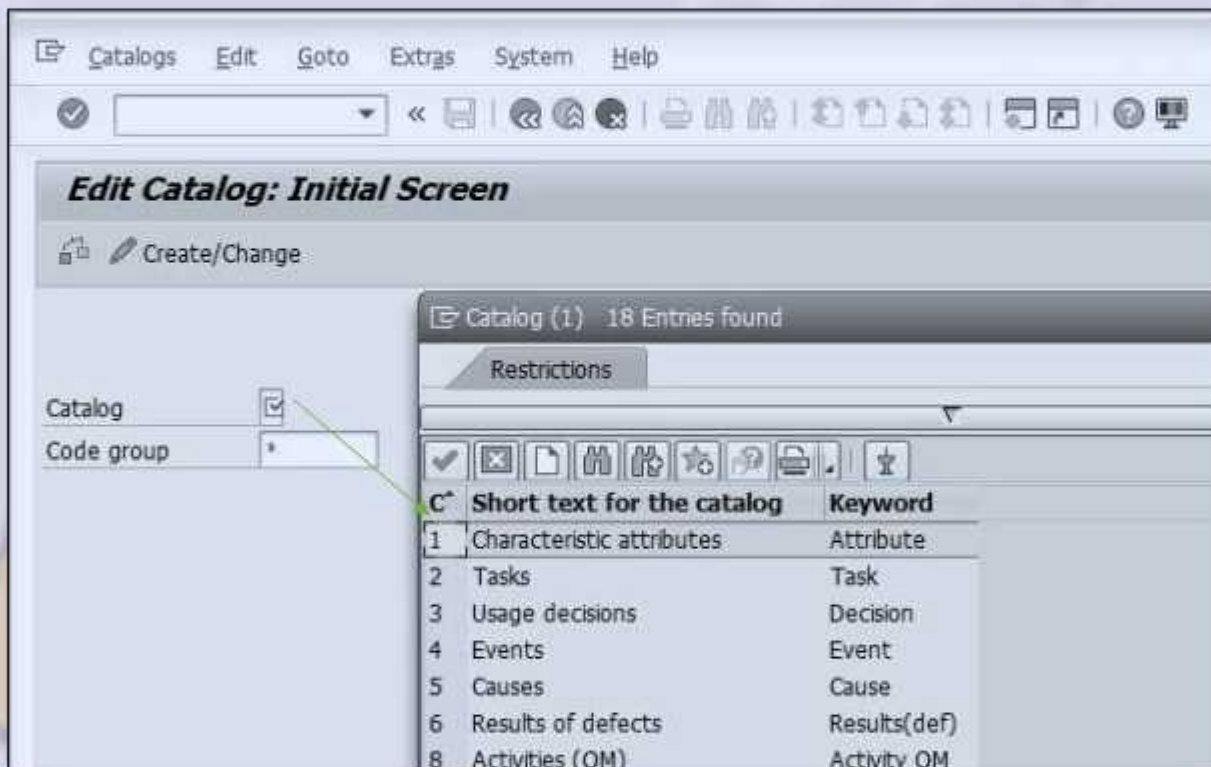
Catalogs Edit Goto Extras System Help

Edit Catalog: Initial Screen

Create/Change

Catalog
Code group *

Catalog (1) 18 Entries found

Restrictions

| C | Short text for the catalog | Keyword |
|---|---|---|
| 1 | Characteristic attributes | Attribute |
| 2 | Tasks | Task |
| 3 | Usage decisions | Decision |
| 4 | Events | Event |
| 5 | Causes | Cause |
| 6 | Results of defects | Results(def) |
| 8 | Activities (QM) | Activity QM |